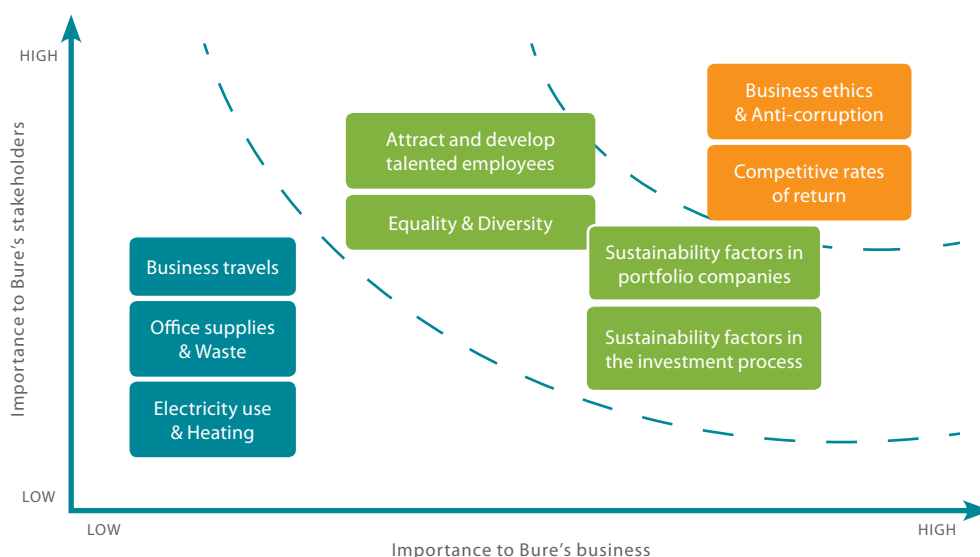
HIGH

Importance to Bure's stakeholders

LOW

Business ethics & Anti-corruption

Competitive rates of return

Attract and develop talented employees

Equality & Diversity

Sustainability factors in portfolio companies

Sustainability factors in the investment process

Business travels

Office supplies & Waste

Electricity use & Heating

LOW

HIGH

Importance to Bure's business